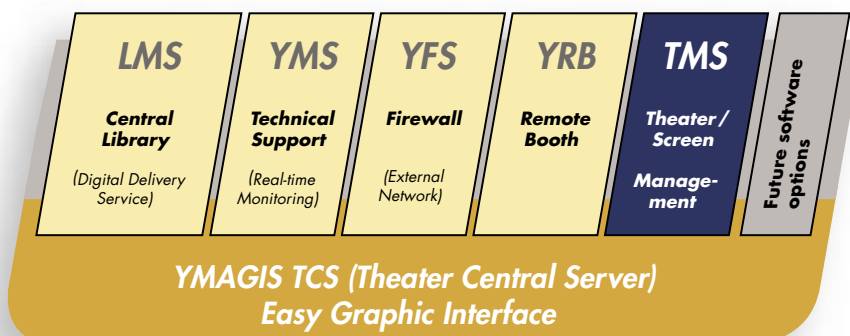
LMS

Central Library

(Digital Delivery Service)

YMS

Technical Support

(Real-time Monitoring)

YFS

Firewall

(External Network)

YRB

Remote Booth

TMS

Theater / Screen

Management

Future software options

YMAGIS TCS (Theater Central Server) Easy Graphic Interface